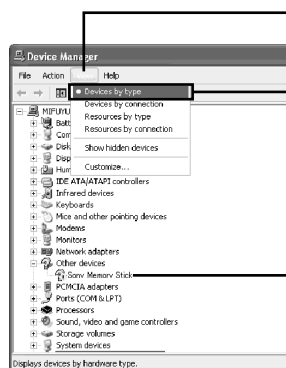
Device Manager

File Action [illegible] Help

MIFUYU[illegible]
Batt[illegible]
Com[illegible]
Disk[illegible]
Disp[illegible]
Hum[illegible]
IDE ATA/ATAPI controllers
Infrared devices
Keyboards
Mice and other pointing devices
Modems
Monitors
Network adapters
Other devices
Sony Memory Stick
PCMCIA adapters
Ports (COM & LPT)
Processors
Sound, video and game controllers
Storage volumes
System devices

• Devices by type
Devices by connection
Resources by type
Resources by connection
Show hidden devices
Customize...

Displays devices by hardware type.